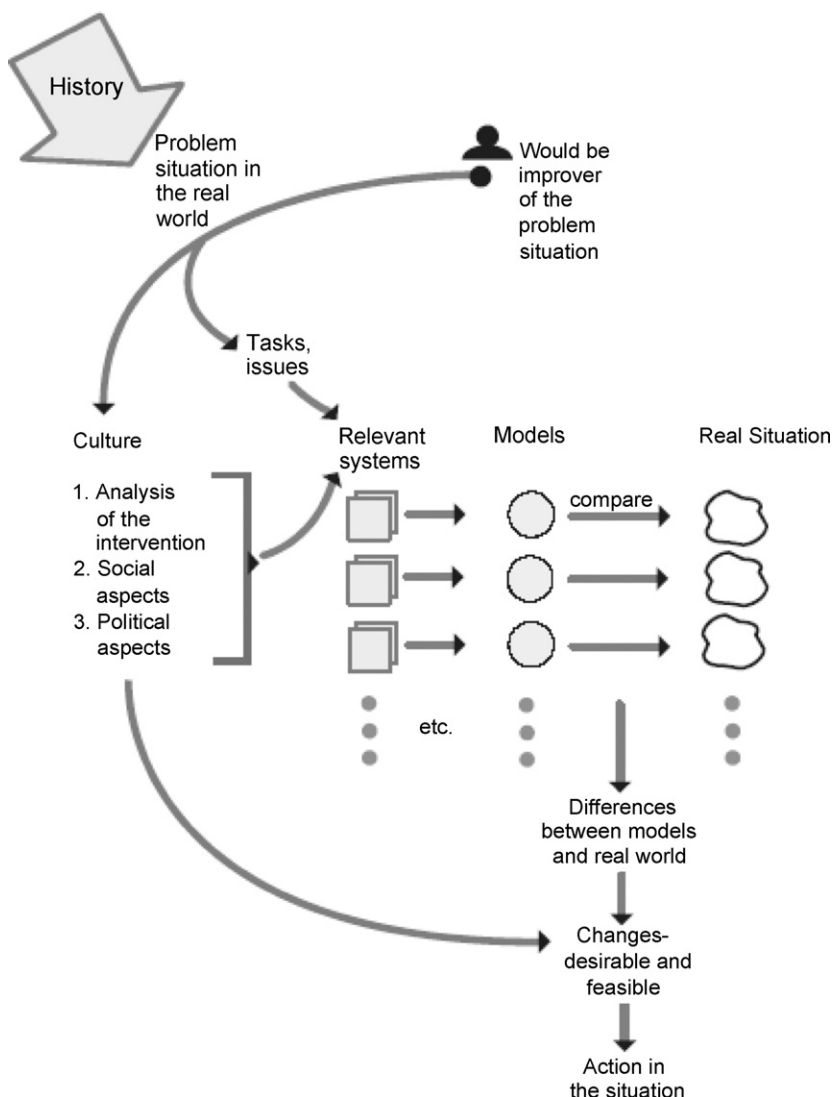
History

Problem situation in the real world

Would be improver of the problem situation

Tasks, issues

Culture

1. Analysis of the intervention
2. Social aspects
3. Political aspects

Relevant systems

Models

Real Situation

compare

etc.

Differences between models and real world

Changes- desirable and feasible

Action in the situation